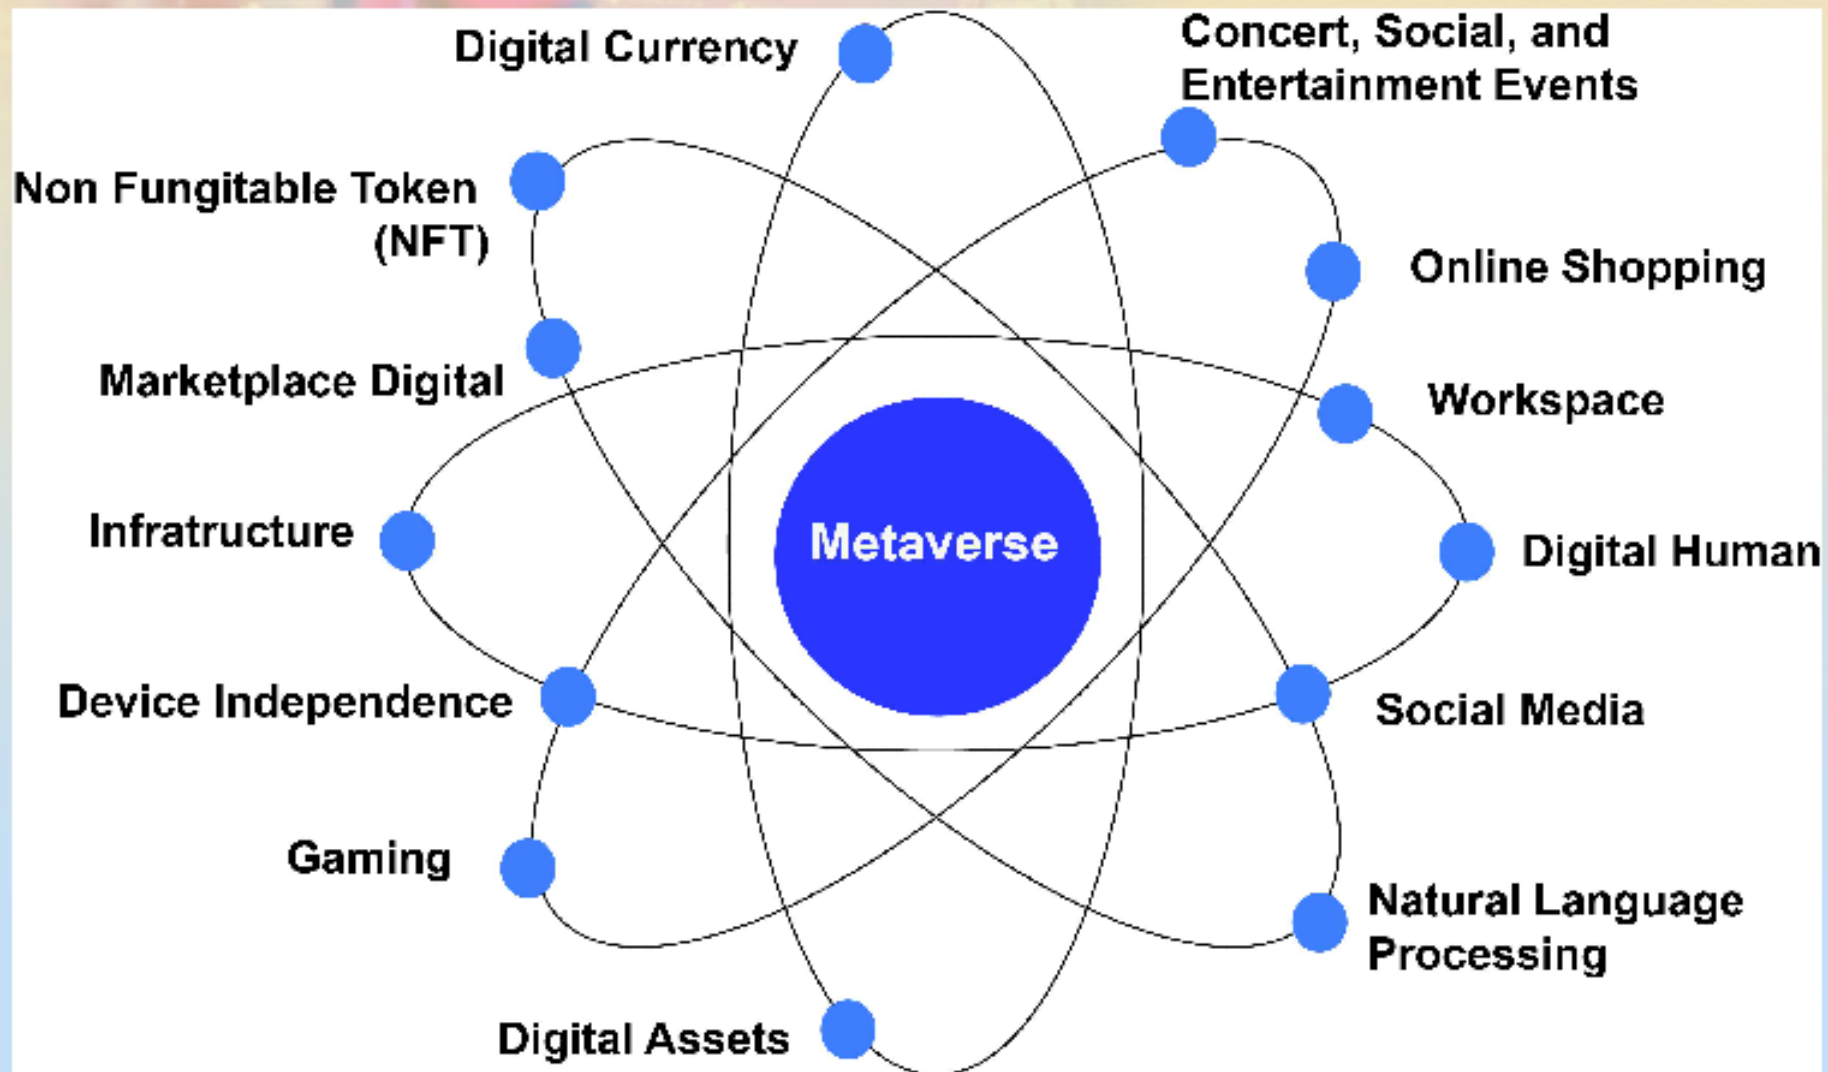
Digital Currency

Concert, Social, and Entertainment Events

Non Fungitable Token (NFT)

Online Shopping

Marketplace Digital

Workspace

Infratructure

Metaverse

Digital Human

Device Independence

Social Media

Gaming

Natural Language Processing

Digital Assets